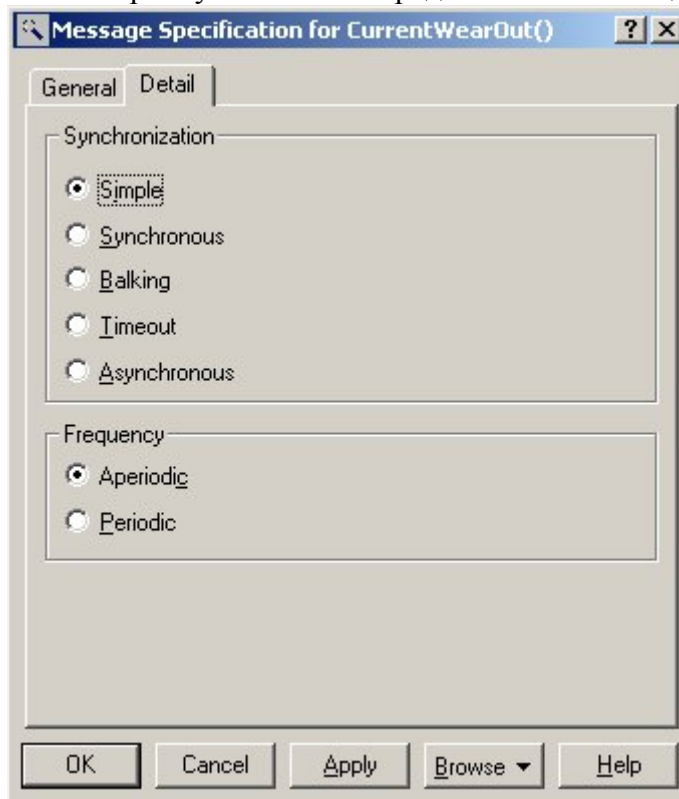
Message Specification for CurrentWearOut()

? X

General

Detail

Synchronization

Simple

Synchronous

Balking

Timeout

Asynchronous

Frequency

Aperiodic

Periodic

OK

Cancel

Apply

Browse ▾

Help